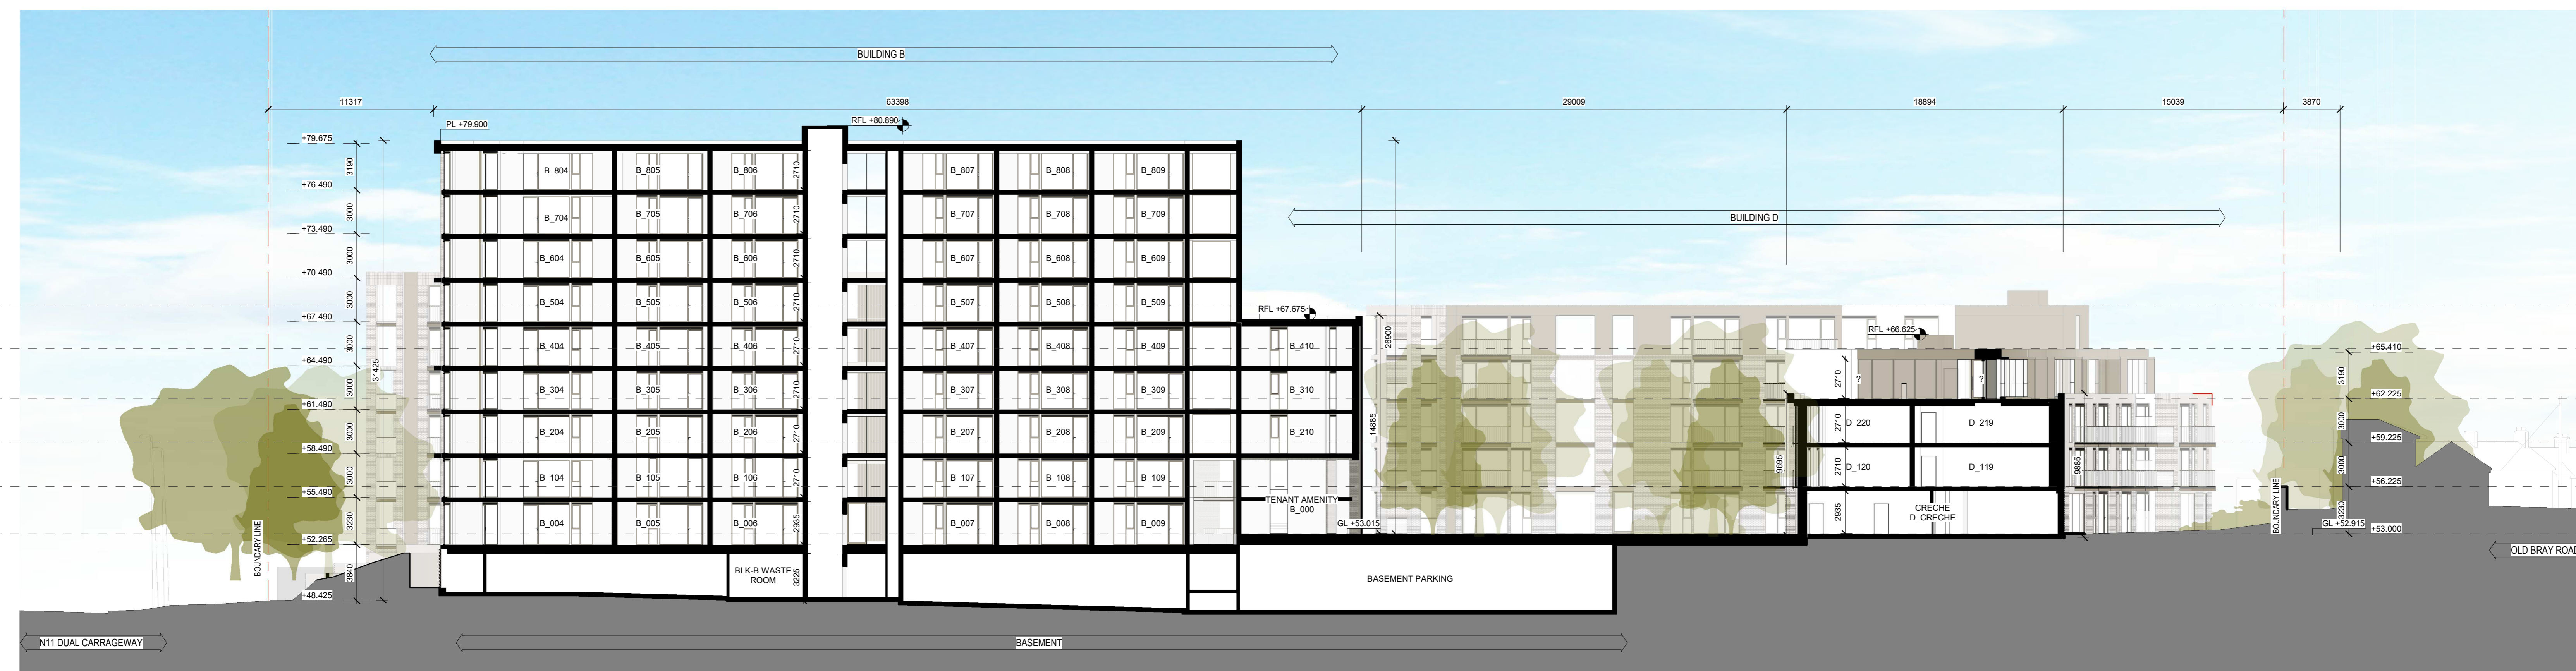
BUILDING B

11317
63398
29009
18894
15039
3870

PL +79.900
RFL +80.890

+79.675
3190
+76.490
3000
+73.490
3000
+70.490
3000
+67.490
3000
+64.490
3000
+61.490
3000
+58.490
3000
+55.490
3230
+52.265
3540
+48.425
31425

B_804 B_805 B_806 2710 B_807 B_808 B_809
B_704 B_705 B_706 2710 B_707 B_708 B_709
B_604 B_605 B_606 2710 B_607 B_608 B_609
B_504 B_505 B_506 2710 B_507 B_508 B_509
B_404 B_405 B_406 2710 B_407 B_408 B_409
B_304 B_305 B_306 2710 B_307 B_308 B_309
B_204 B_205 B_206 2710 B_207 B_208 B_209
B_104 B_105 B_106 2710 B_107 B_108 B_109
B_004 B_005 B_006 2935 B_007 B_008 B_009

BUILDING D

RFL +67.675
B_410
B_310
B_210
TENANT AMENITY
B_000
GL +53.015
26900
14885

RFL +66.625
2710
2710 D_220 D_219
2710 D_120 D_119
2935 CRECHE D_CRECHE
9695
9885

+65.410
3190
+62.225
3000
+59.225
3000
+56.225
3220
GL +52.915
+53.000

BOUNDARY LINE
BOUNDARY LINE

BLK-B WASTE ROOM
3225
BASEMENT PARKING

N11 DUAL CARRAGEWAY
BASEMENT
OLD BRAY ROAD